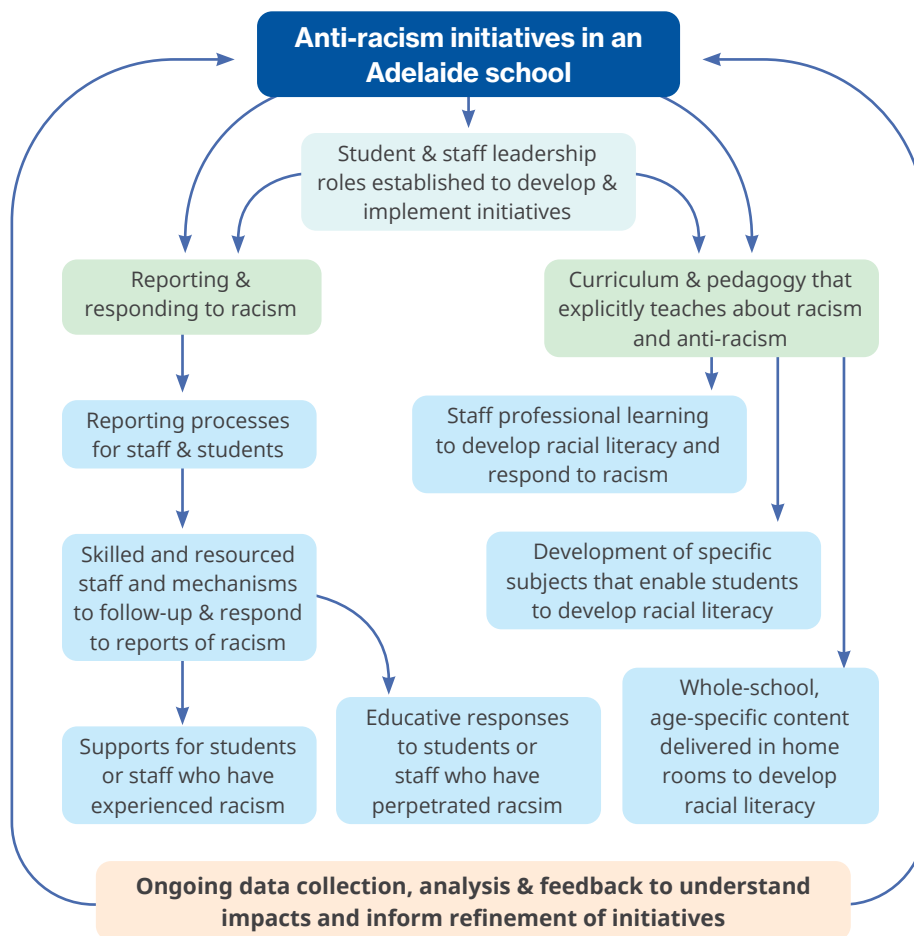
Anti-racism initiatives in an Adelaide school

Student & staff leadership roles established to develop & implement initiatives

Reporting & responding to racism

Curriculum & pedagogy that explicitly teaches about racism and anti-racism

Reporting processes for staff & students

Staff professional learning to develop racial literacy and respond to racism

Skilled and resourced staff and mechanisms to follow-up & respond to reports of racism

Development of specific subjects that enable students to develop racial literacy

Supports for students or staff who have experienced racism

Educative responses to students or staff who have perpetrated racsim

Whole-school, age-specific content delivered in home rooms to develop racial literacy

Ongoing data collection, analysis & feedback to understand impacts and inform refinement of initiatives